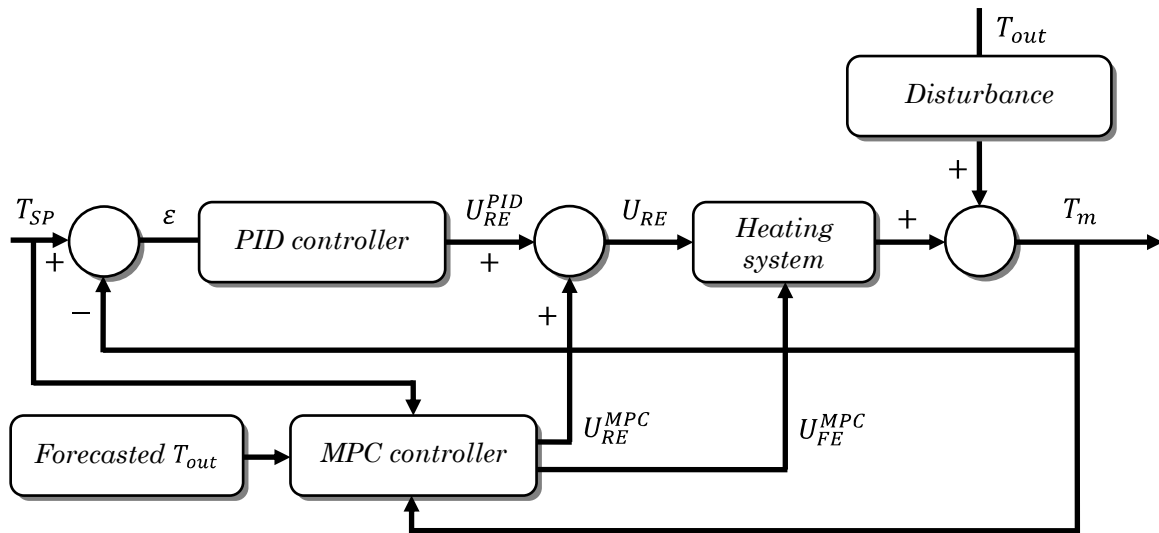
$T_{out}$

Disturbance

+

$T_{SP}$

+

−

$\varepsilon$

PID controller

$U_{RE}^{PID}$

+

+

$U_{RE}$

Heating system

+

$T_m$

Forecasted $T_{out}$

MPC controller

$U_{RE}^{MPC}$

$U_{FE}^{MPC}$